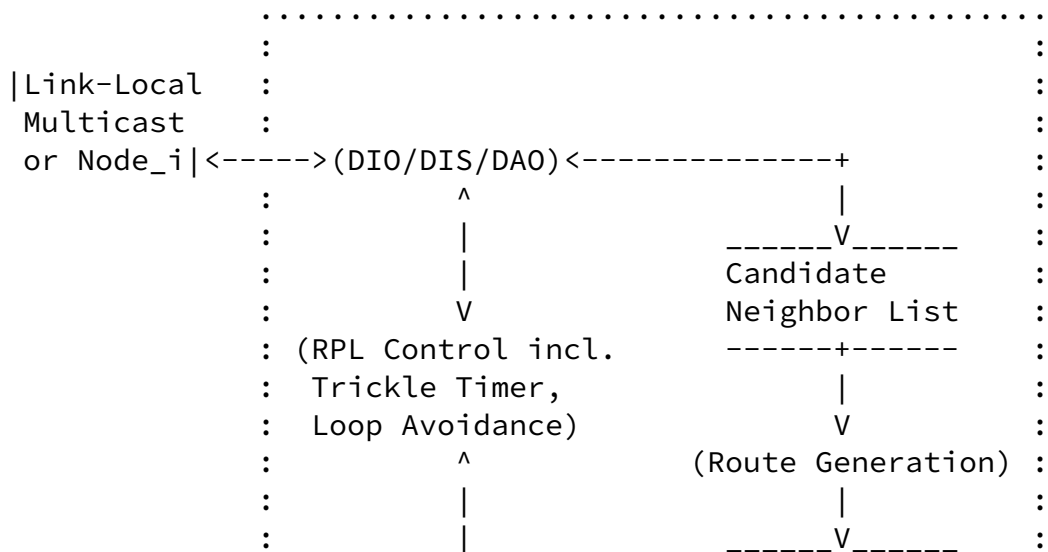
|Link-Local
Multicast
or Node_i|<----->(DIO/DIS/DAO)<--------------+

^ | V (RPL Control incl. Trickle Timer, Loop Avoidance) ^ | |

______V______
Candidate
Neighbor List
------+------
|
V
(Route Generation)
|
______V______